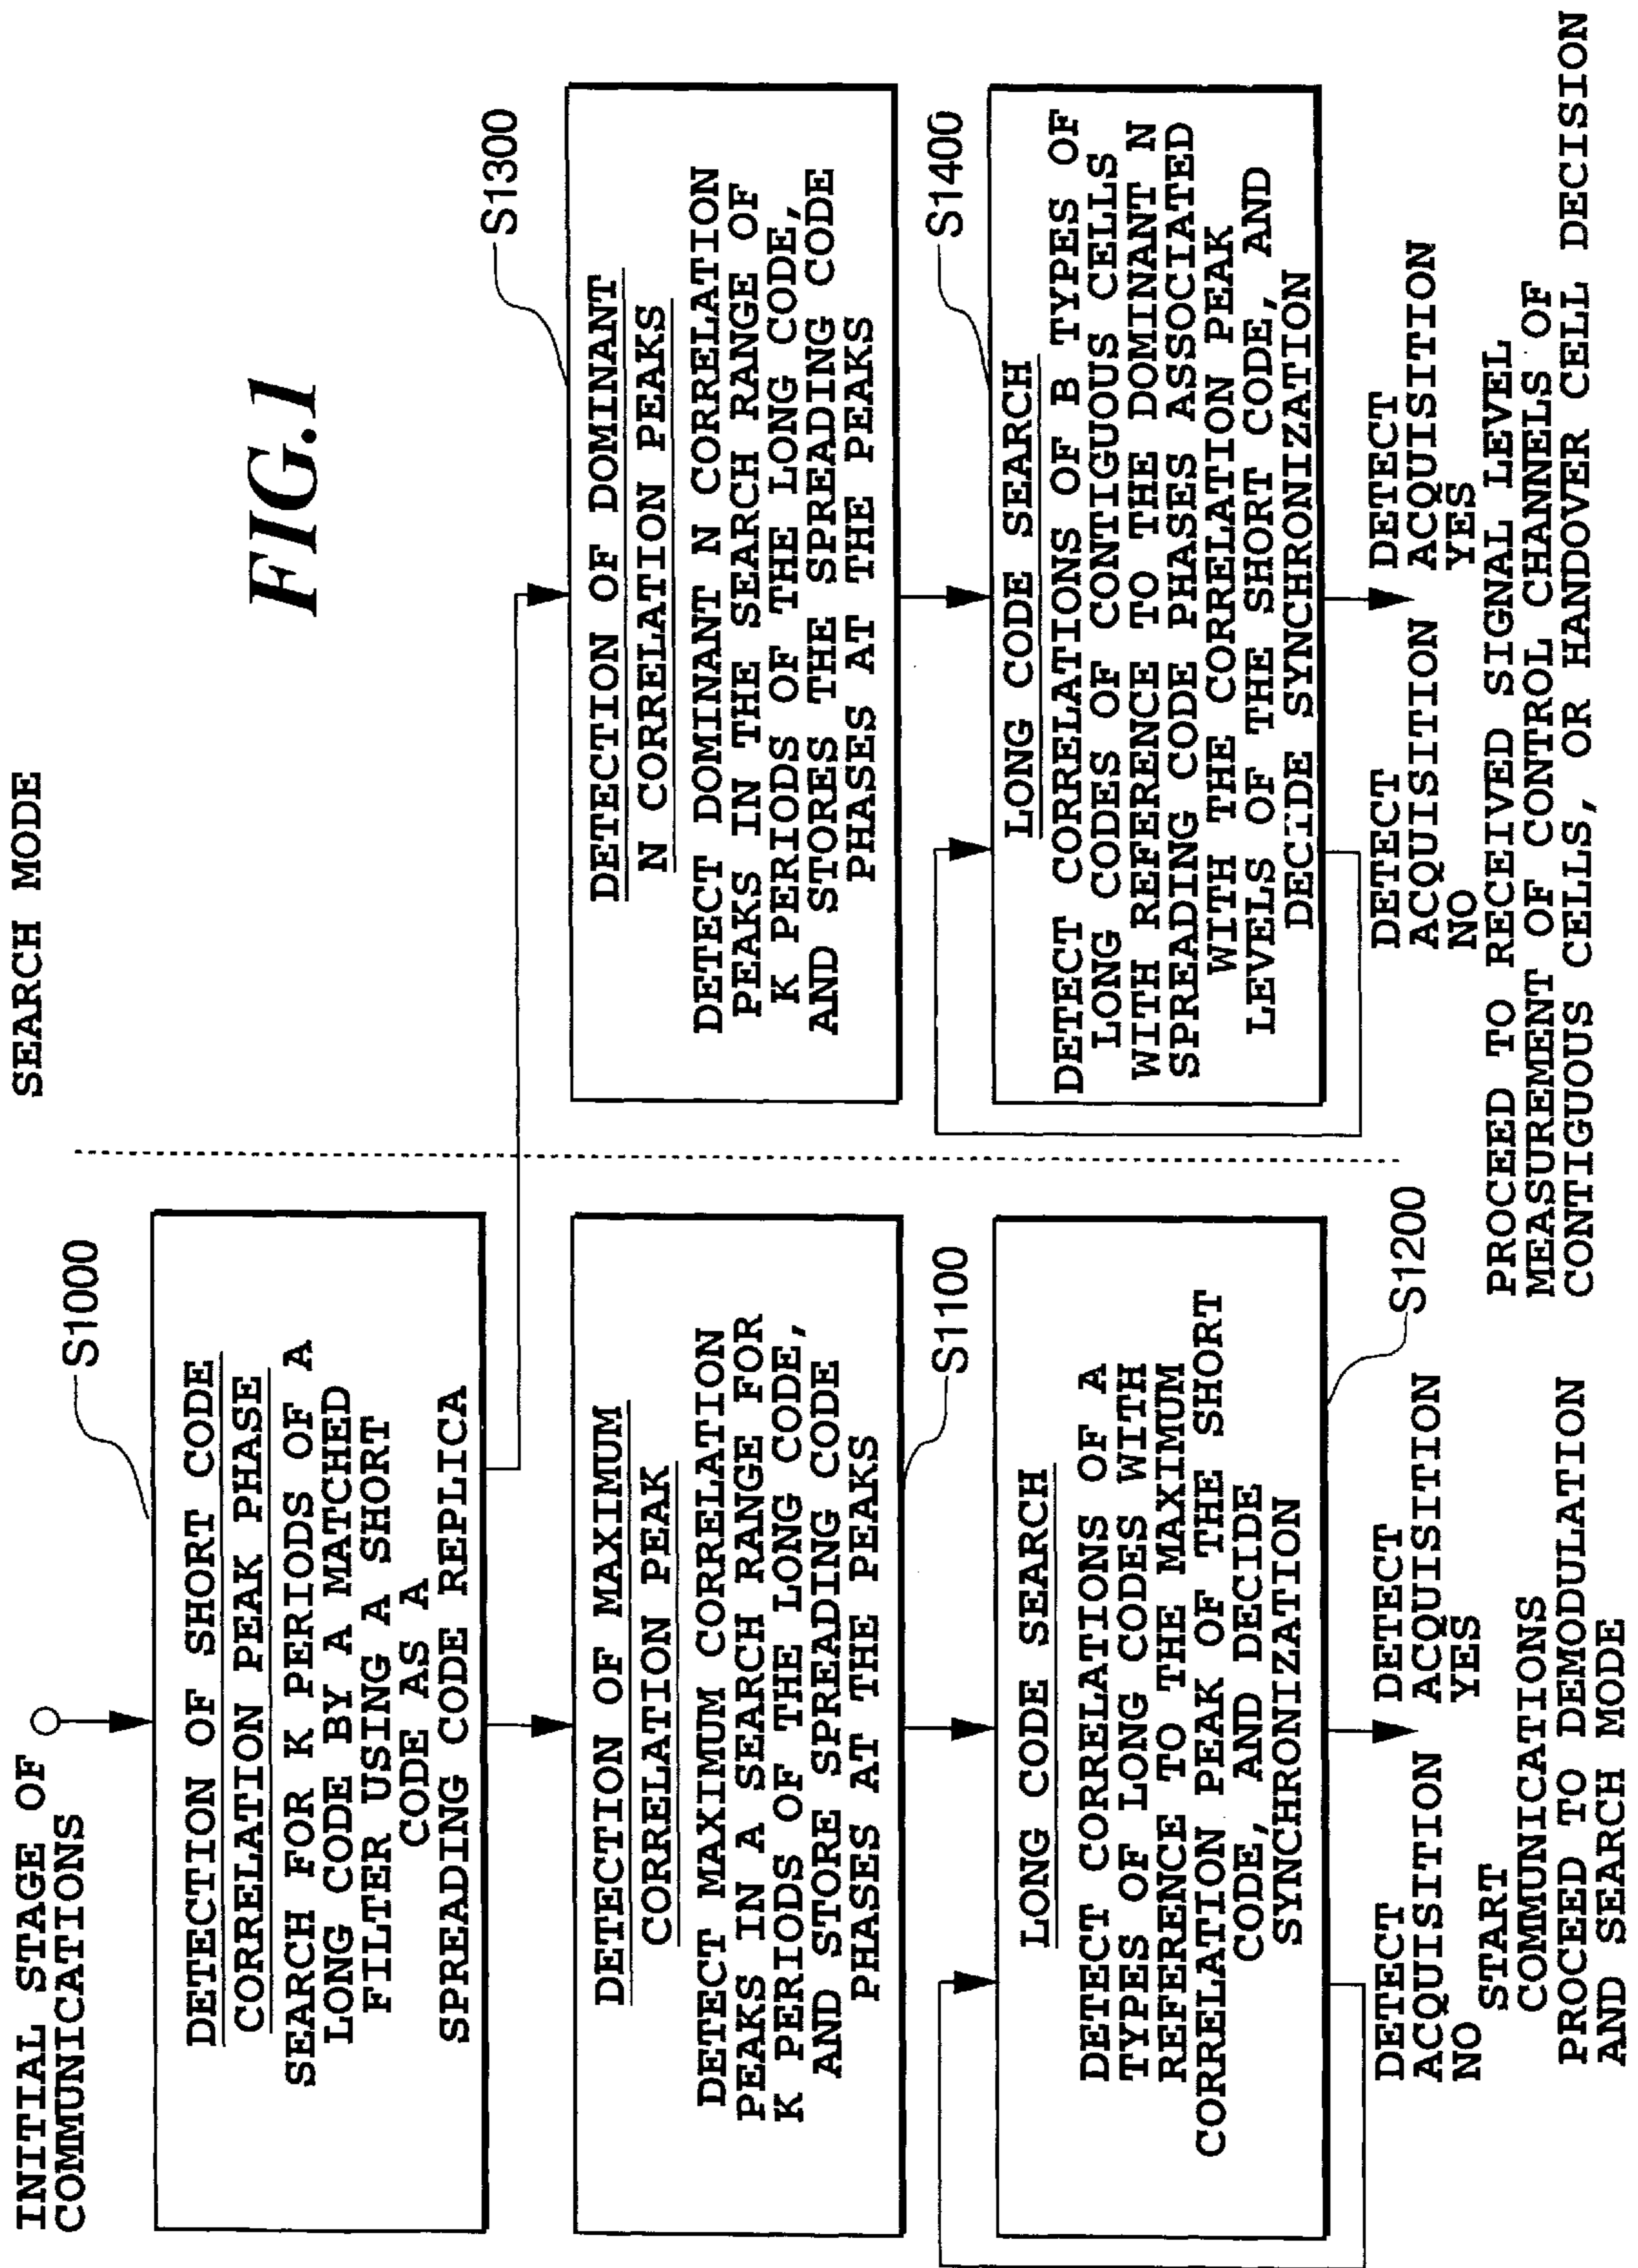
FIG.1

INITIAL STAGE OF COMMUNICATIONS

SEARCH MODE

S1000

DETECTION OF SHORT CODE CORRELATION PEAK PHASE

SEARCH FOR K PERIODS OF A LONG CODE BY A MATCHED FILTER USING A SHORT CODE AS A SPREADING CODE REPLICA

S1100

DETECTION OF MAXIMUM CORRELATION PEAK

DETECT MAXIMUM CORRELATION PEAKS IN A SEARCH RANGE FOR K PERIODS OF THE LONG CODE, AND STORE SPREADING CODE PHASES AT THE PEAKS

S1200

LONG CODE SEARCH

DETECT CORRELATIONS OF A TYPES OF LONG CODES WITH REFERENCE TO THE MAXIMUM CORRELATION PEAK OF THE SHORT CODE, AND DECIDE SYNCHRONIZATION

DETECT ACQUISITION NO

DETECT ACQUISITION YES

START COMMUNICATIONS PROCEED TO DEMODULATION AND SEARCH MODE

S1300

DETECTION OF DOMINANT N CORRELATION PEAKS

DETECT DOMINANT N CORRELATION PEAKS IN THE SEARCH RANGE OF K PERIODS OF THE LONG CODE, AND STORES THE SPREADING CODE PHASES AT THE PEAKS

S1400

LONG CODE SEARCH

DETECT CORRELATIONS OF B TYPES OF LONG CODES OF CONTIGUOUS CELLS WITH REFERENCE TO THE DOMINANT N SPREADING CODE PHASES ASSOCIATED WITH THE CORRELATION PEAK LEVELS OF THE SHORT CODE, AND DECIDE SYNCHRONIZATION

DETECT ACQUISITION NO

DETECT ACQUISITION YES

PROCEED TO RECEIVED SIGNAL LEVEL MEASUREMENT OF CONTROL CHANNELS OF CONTIGUOUS CELLS, OR HANDOVER CELL DECISION